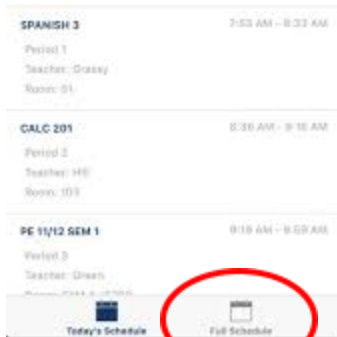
SPANISH 3
7:53 AM - 8:33 AM
Period 1
Teacher: Grassy
Room: 01

CALC 201
8:36 AM - 9:16 AM
Period 2
Teacher: Hill
Room: 103

PE 11/12 SEM 1
9:19 AM - 9:59 AM
Period 3
Teacher: Green
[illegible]

Today's Schedule
Full Schedule